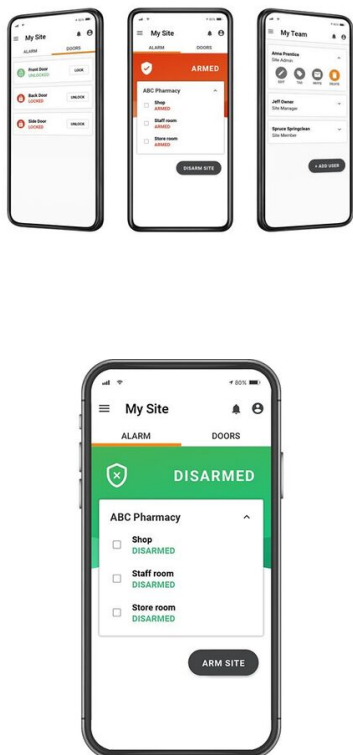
My Site
ALARM DOORS
Front Door UNLOCKED LOCK
Back Door LOCKED UNLOCK
Side Door LOCKED UNLOCK

My Site
ALARM DOORS
ARMED
ABC Pharmacy
Shop ARMED
Staff room ARMED
Store room ARMED
DISARM SITE

My Team
Anna Prentice Site Admin
Edit Tag Notify Security
Jeff Owner Site Manager
Spruce Springclean Site Member
+ ADD USER

80%
My Site
ALARM DOORS
DISARMED
ABC Pharmacy
Shop
DISARMED
Staff room
DISARMED
Store room
DISARMED
ARM SITE